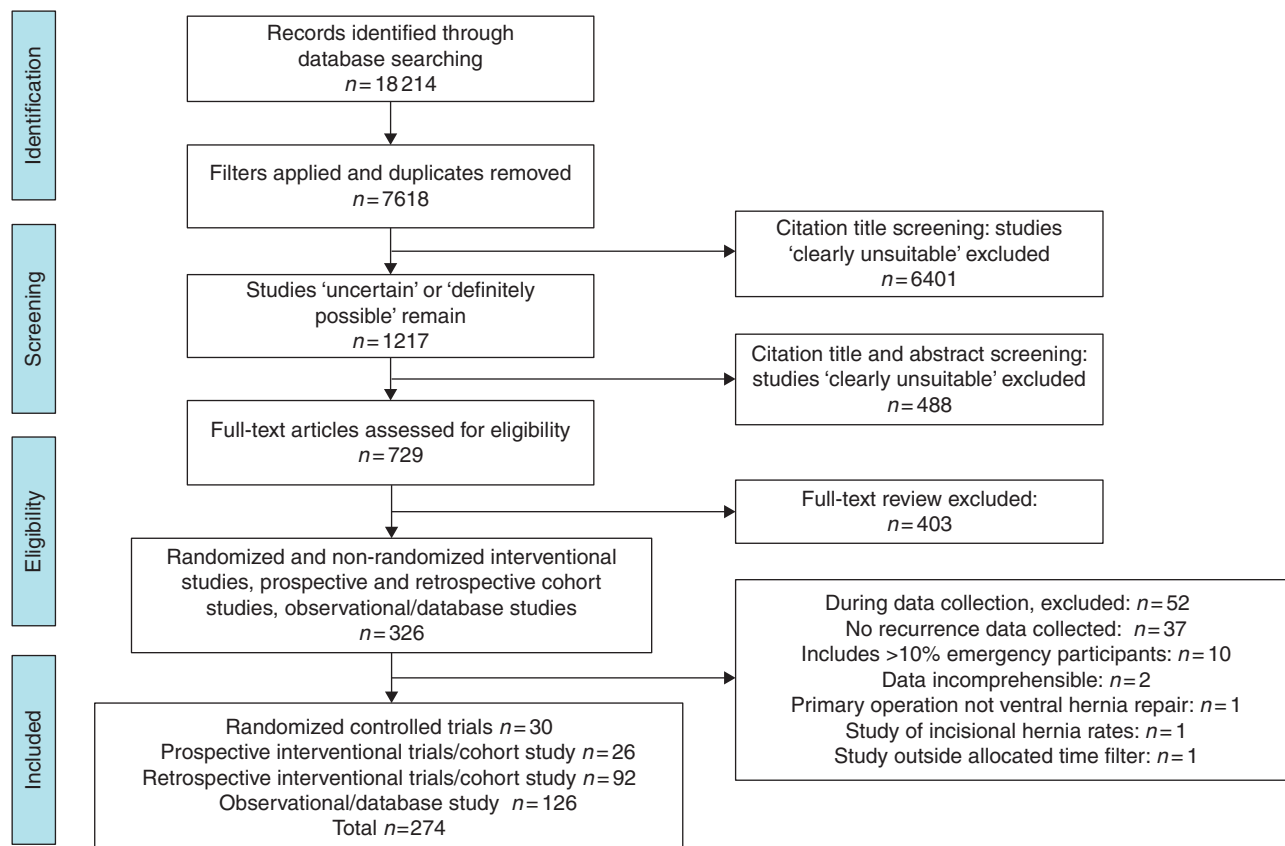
Identification

Records identified through database searching
$n = 18\,214$

Filters applied and duplicates removed
$n = 7618$

Screening

Citation title screening: studies 'clearly unsuitable' excluded
$n = 6401$

Studies 'uncertain' or 'definitely possible' remain
$n = 1217$

Citation title and abstract screening: studies 'clearly unsuitable' excluded
$n = 488$

Full-text articles assessed for eligibility
$n = 729$

Eligibility

Full-text review excluded:
$n = 403$

Randomized and non-randomized interventional studies, prospective and retrospective cohort studies, observational/database studies
$n = 326$

During data collection, excluded: $n = 52$
No recurrence data collected: $n = 37$
Includes >10% emergency participants: $n = 10$
Data incomprehensible: $n = 2$
Primary operation not ventral hernia repair: $n = 1$
Study of incisional hernia rates: $n = 1$
Study outside allocated time filter: $n = 1$

Included

Randomized controlled trials $n = 30$
Prospective interventional trials/cohort study $n = 26$
Retrospective interventional trials/cohort study $n = 92$
Observational/database study $n = 126$
Total $n = 274$